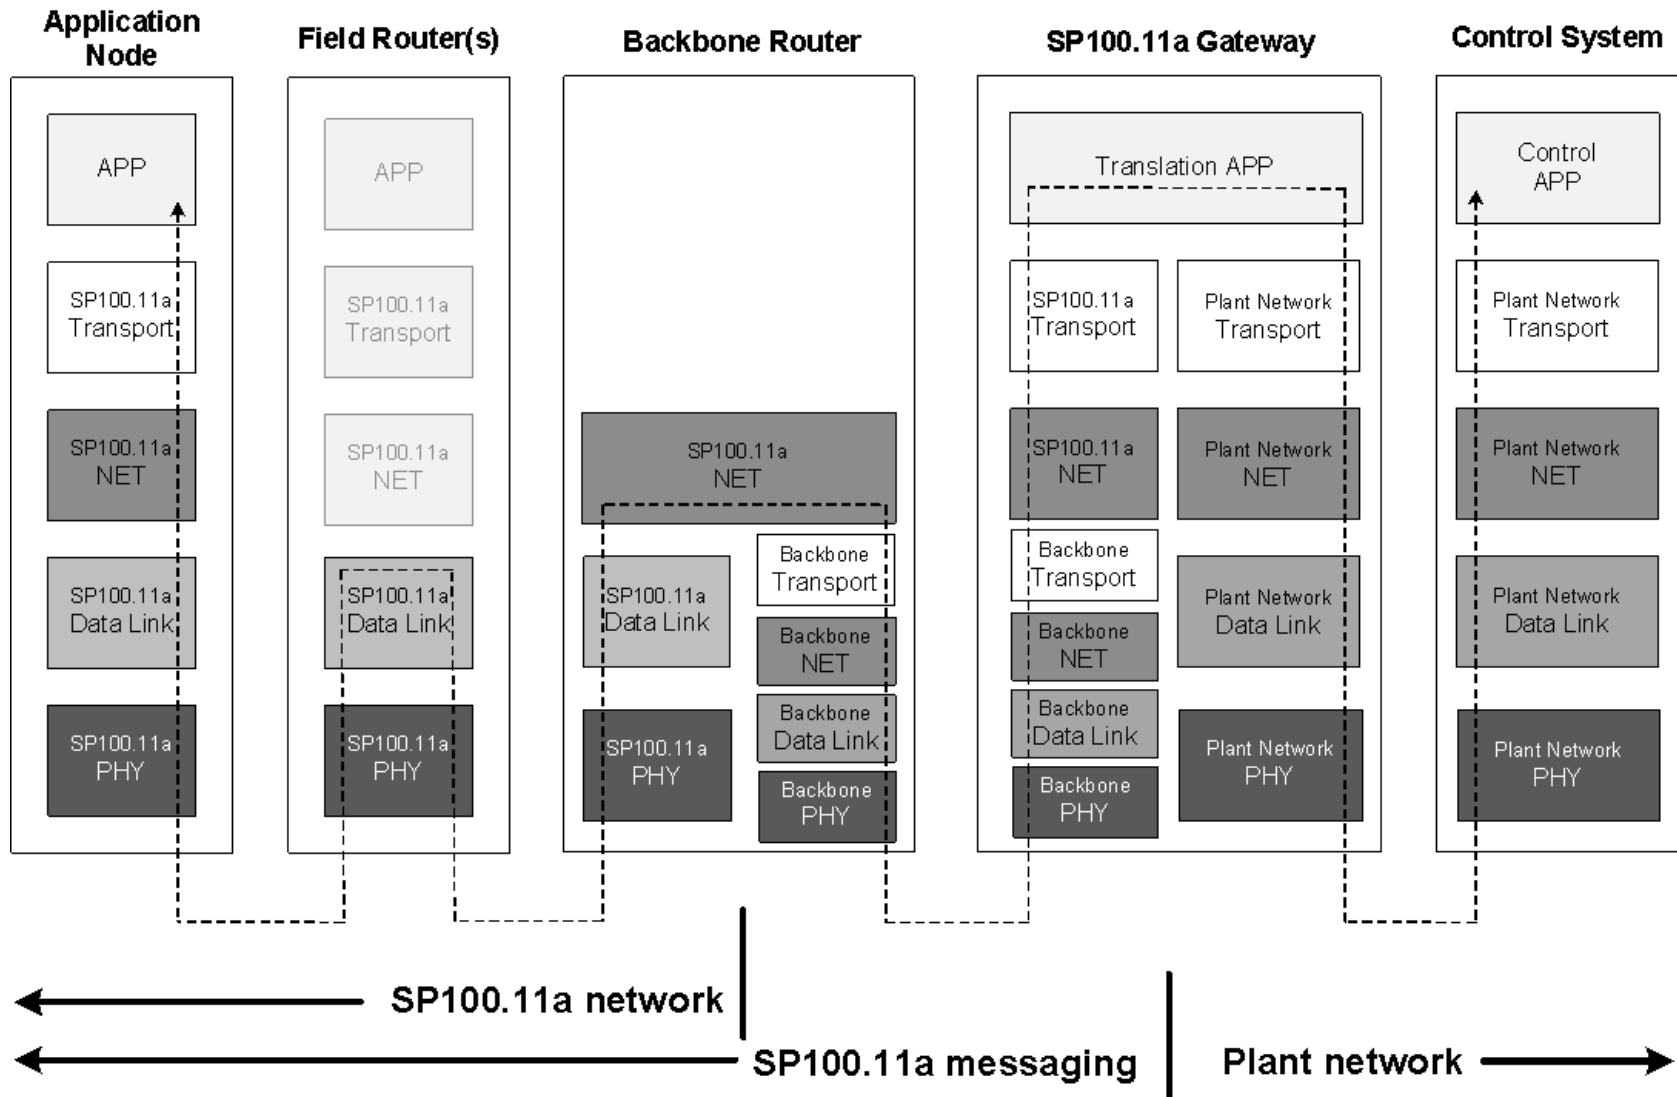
Application Node

APP

SP100.11a Transport

SP100.11a NET

SP100.11a Data Link

SP100.11a PHY

Field Router(s)

APP

SP100.11a Transport

SP100.11a NET

SP100.11a Data Link

SP100.11a PHY

Backbone Router

SP100.11a NET

SP100.11a Data Link

SP100.11a PHY

Backbone Transport

Backbone NET

Backbone Data Link

Backbone PHY

SP100.11a Gateway

Translation APP

SP100.11a Transport

SP100.11a NET

Backbone Transport

Backbone NET

Backbone Data Link

Backbone PHY

Plant Network Transport

Plant Network NET

Plant Network Data Link

Plant Network PHY

Control System

Control APP

Plant Network Transport

Plant Network NET

Plant Network Data Link

Plant Network PHY

SP100.11a network

SP100.11a messaging

Plant network